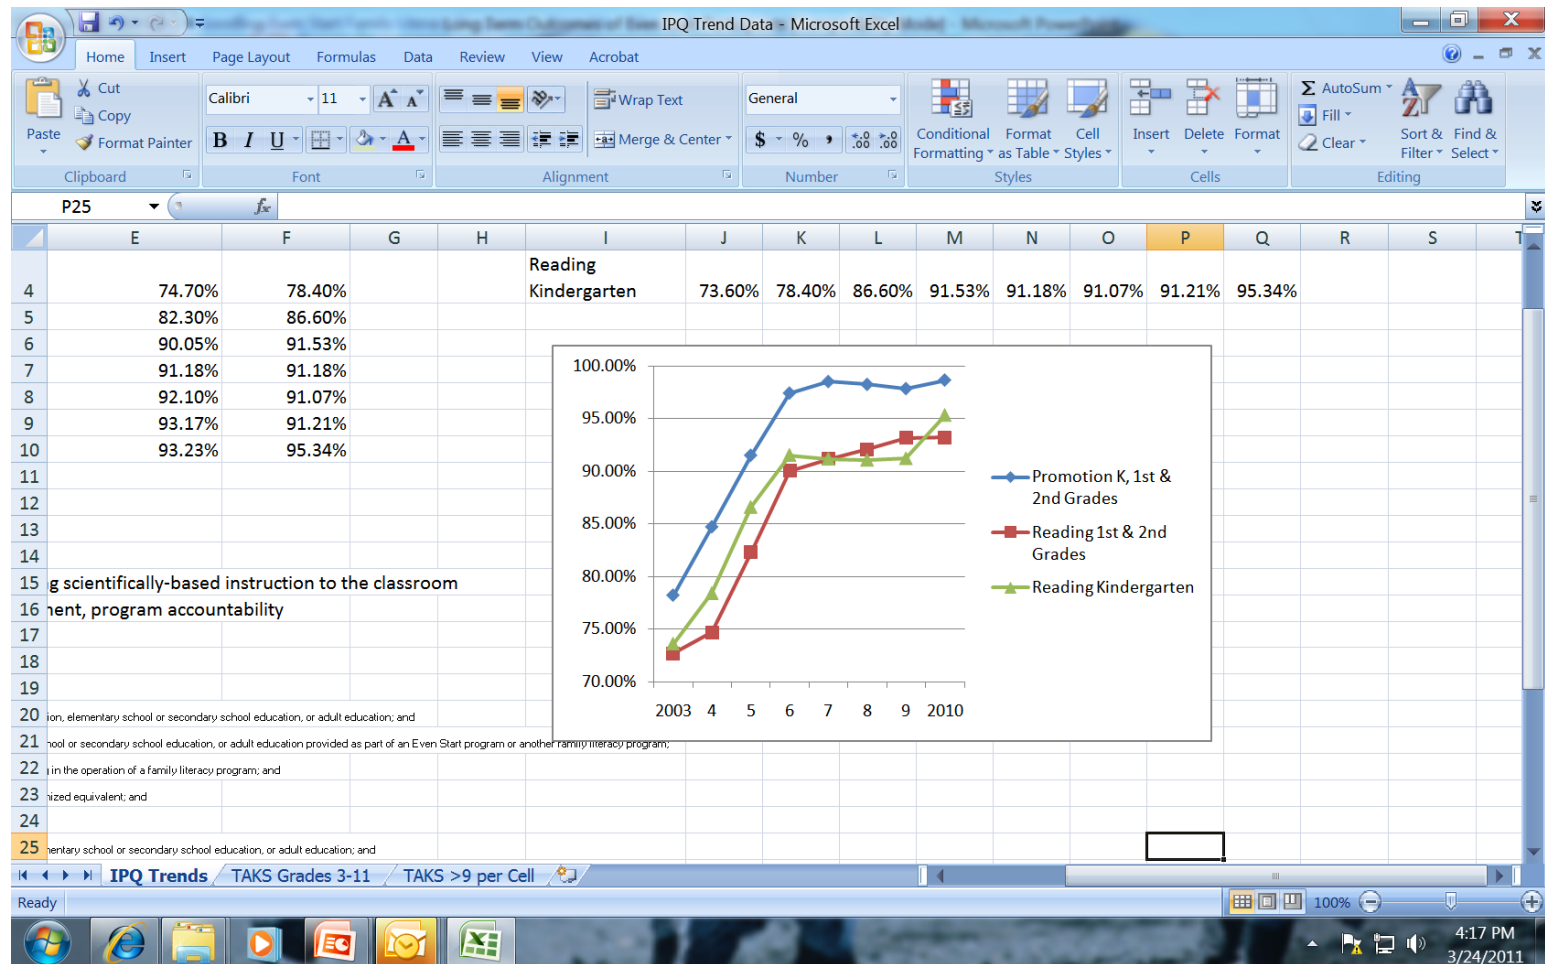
IPQ Trend Data - Microsoft Excel

Home Insert Page Layout Formulas Data Review View Acrobat

Paste Cut Copy Format Painter Clipboard

Calibri 11 Font

Wrap Text Merge & Center Alignment

General Number

Conditional Formatting Format as Table Cell Styles Styles

Insert Delete Format Cells

AutoSum Fill Clear Sort & Filter Find & Select Editing

P25

| | E | F | G | H | I | J | K | L | M | N | O | P | Q | R | S |
|---|---|---|---|---|---|---|---|---|---|---|---|---|---|---|---|
| 4 | 74.70% | 78.40% | | | Reading Kindergarten | 73.60% | 78.40% | 86.60% | 91.53% | 91.18% | 91.07% | 91.21% | 95.34% | | |
| 5 | 82.30% | 86.60% | | | | | | | | | | | | | |
| 6 | 90.05% | 91.53% | | | | | | | | | | | | | |
| 7 | 91.18% | 91.18% | | | | | | | | | | | | | |
| 8 | 92.10% | 91.07% | | | | | | | | | | | | | |
| 9 | 93.17% | 91.21% | | | | | | | | | | | | | |
| 10 | 93.23% | 95.34% | | | | | | | | | | | | | |

15 g scientifically-based instruction to the classroom
16 nent, program accountability
20 ion, elementary school or secondary school education, or adult education; and
21 nool or secondary school education, or adult education provided as part of an Even Start program or another family literacy program;
22 in the operation of a family literacy program; and
23 nized equivalent; and
25 nentary school or secondary school education, or adult education; and

100.00%
95.00%
90.00%
85.00%
80.00%
75.00%
70.00%
2003 4 5 6 7 8 9 2010
Promotion K, 1st & 2nd Grades
Reading 1st & 2nd Grades
Reading Kindergarten

IPQ Trends TAKS Grades 3-11 TAKS >9 per Cell

Ready 100%

4:17 PM 3/24/2011